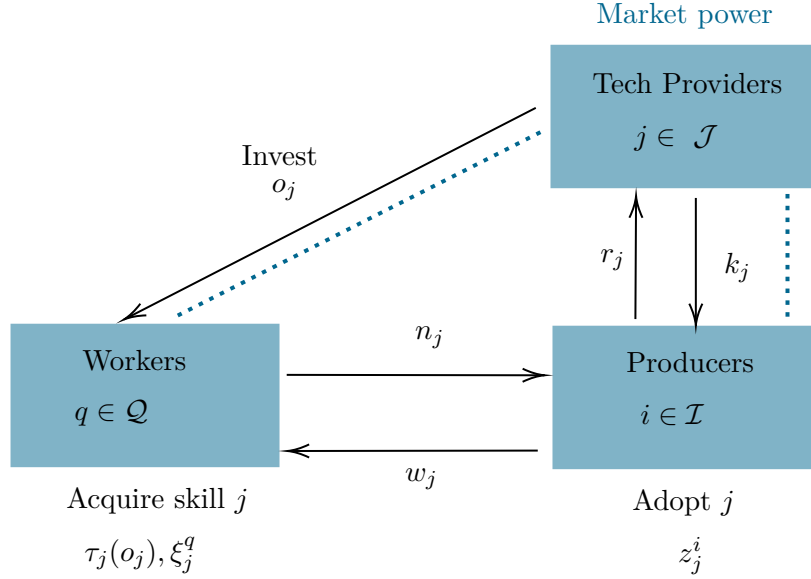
Market power

Tech Providers
$j \in \mathcal{J}$

Invest
$o_j$

$r_j$

$k_j$

$n_j$

Workers
$q \in \mathcal{Q}$

Producers
$i \in \mathcal{I}$

$w_j$

Acquire skill $j$
$\tau_j(o_j), \xi_j^q$

Adopt $j$
$z_j^i$